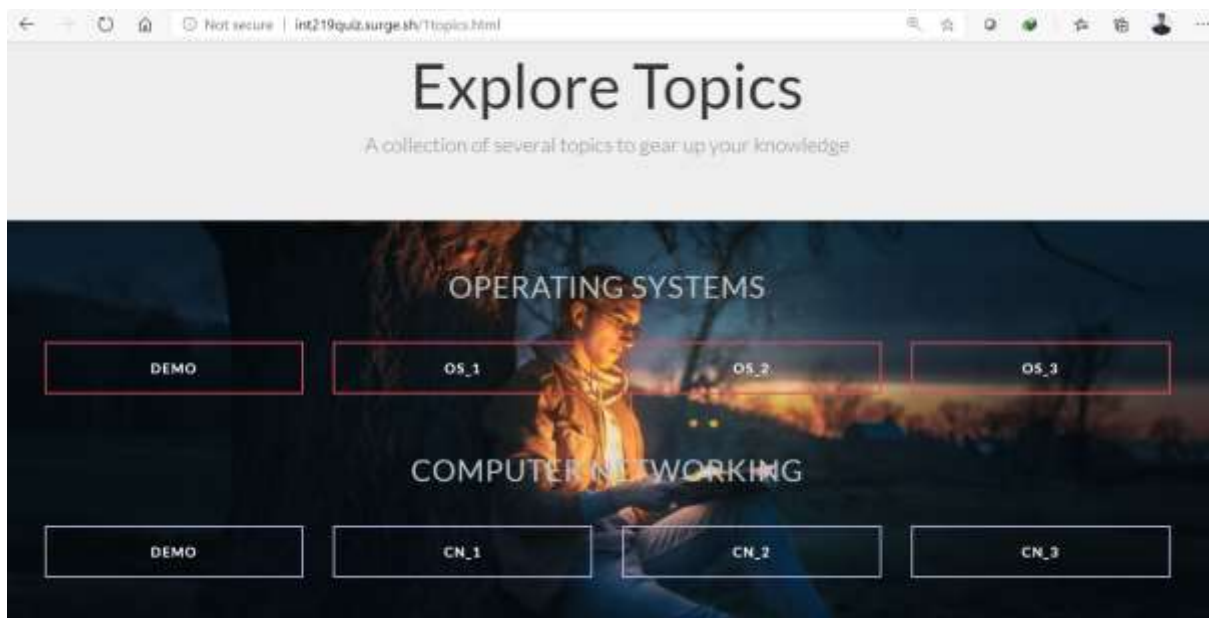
Not secure | int219quiz.surge.sh/1topics.html

Explore Topics

A collection of several topics to gear up your knowledge

OPERATING SYSTEMS

DEMO

OS_1

OS_2

OS_3

COMPUTER NETWORKING

DEMO

CN_1

CN_2

CN_3